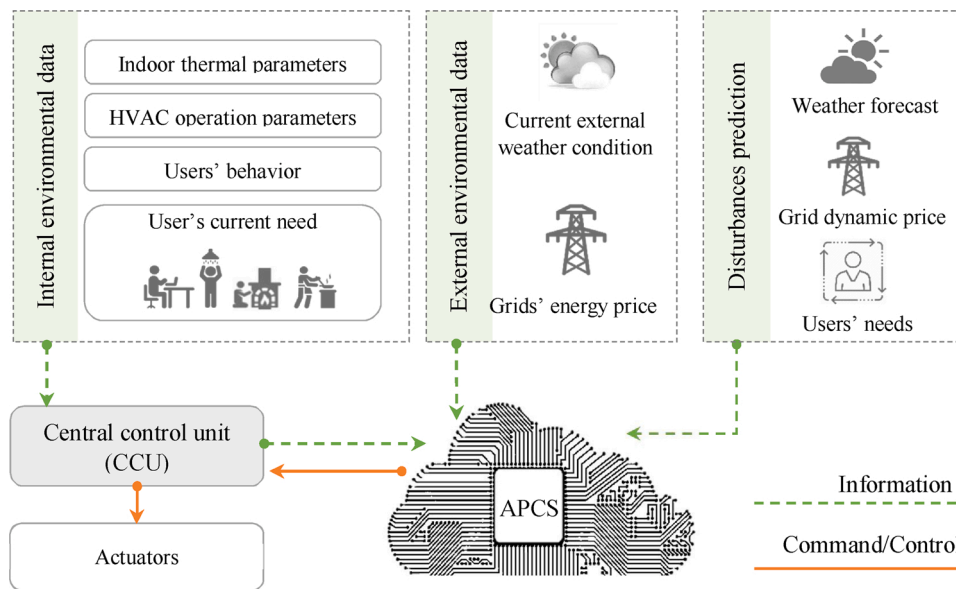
Internal environmental data

Indoor thermal parameters

HVAC operation parameters

Users' behavior

User's current need

External environmental data

Current external weather condition

Grids' energy price

Disturbances prediction

Weather forecast

Grid dynamic price

Users' needs

Central control unit (CCU)

APCS

Actuators

Information

Command/Contro